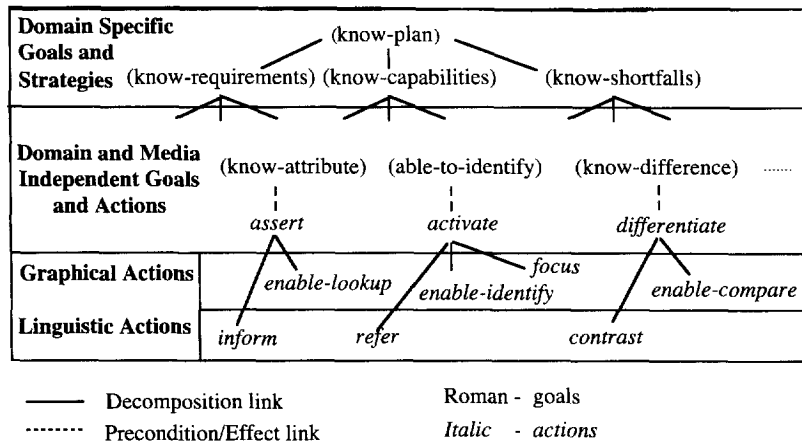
Domain Specific Goals and Strategies

(know-plan)

(know-requirements) (know-capabilities) (know-shortfalls)

Domain and Media Independent Goals and Actions

(know-attribute) (able-to-identify) (know-difference) ......

*assert* *activate* *differentiate*

Graphical Actions

*enable-lookup* *focus* *enable-identify* *enable-compare*

Linguistic Actions

*inform* *refer* *contrast*

Decomposition link

Precondition/Effect link

Roman - goals

*Italic - actions*